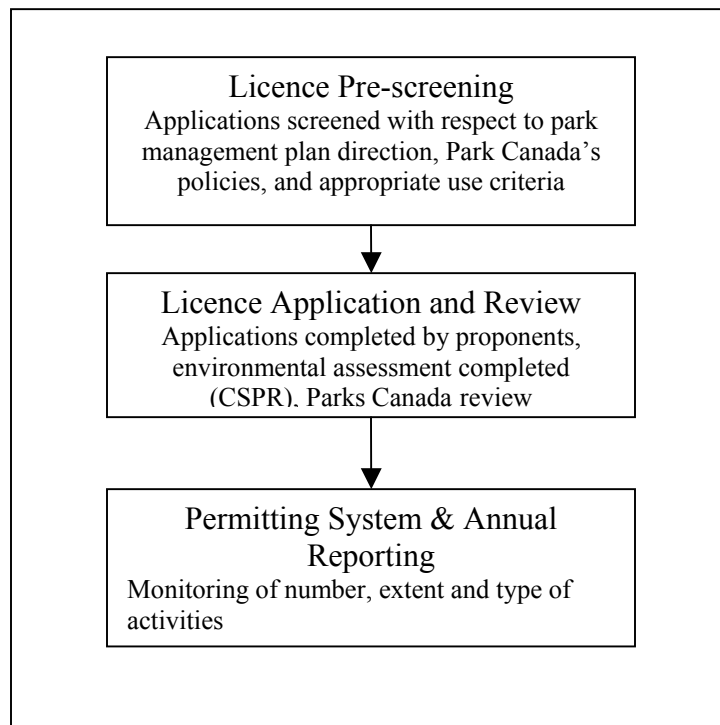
Licence Pre-screening
Applications screened with respect to park management plan direction, Park Canada's policies, and appropriate use criteria

Licence Application and Review
Applications completed by proponents, environmental assessment completed (CSPR), Parks Canada review

Permitting System & Annual Reporting
Monitoring of number, extent and type of activities